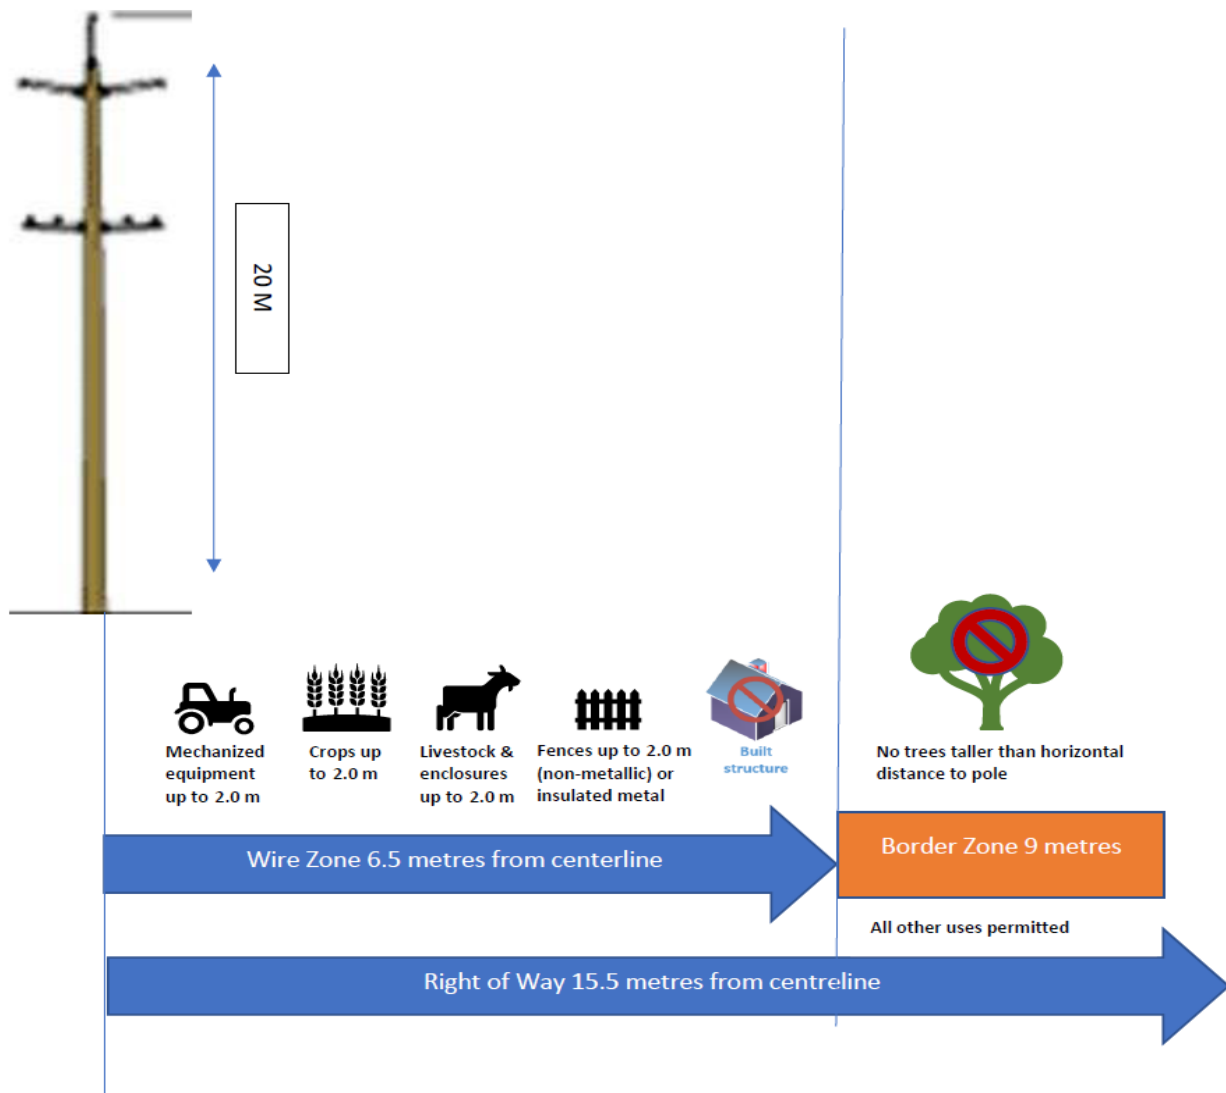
20 M

Mechanized equipment up to 2.0 m

Crops up to 2.0 m

Livestock & enclosures up to 2.0 m

Fences up to 2.0 m (non-metallic) or insulated metal

Built structure

No trees taller than horizontal distance to pole

Wire Zone 6.5 metres from centerline

Border Zone 9 metres

All other uses permitted

Right of Way 15.5 metres from centreline